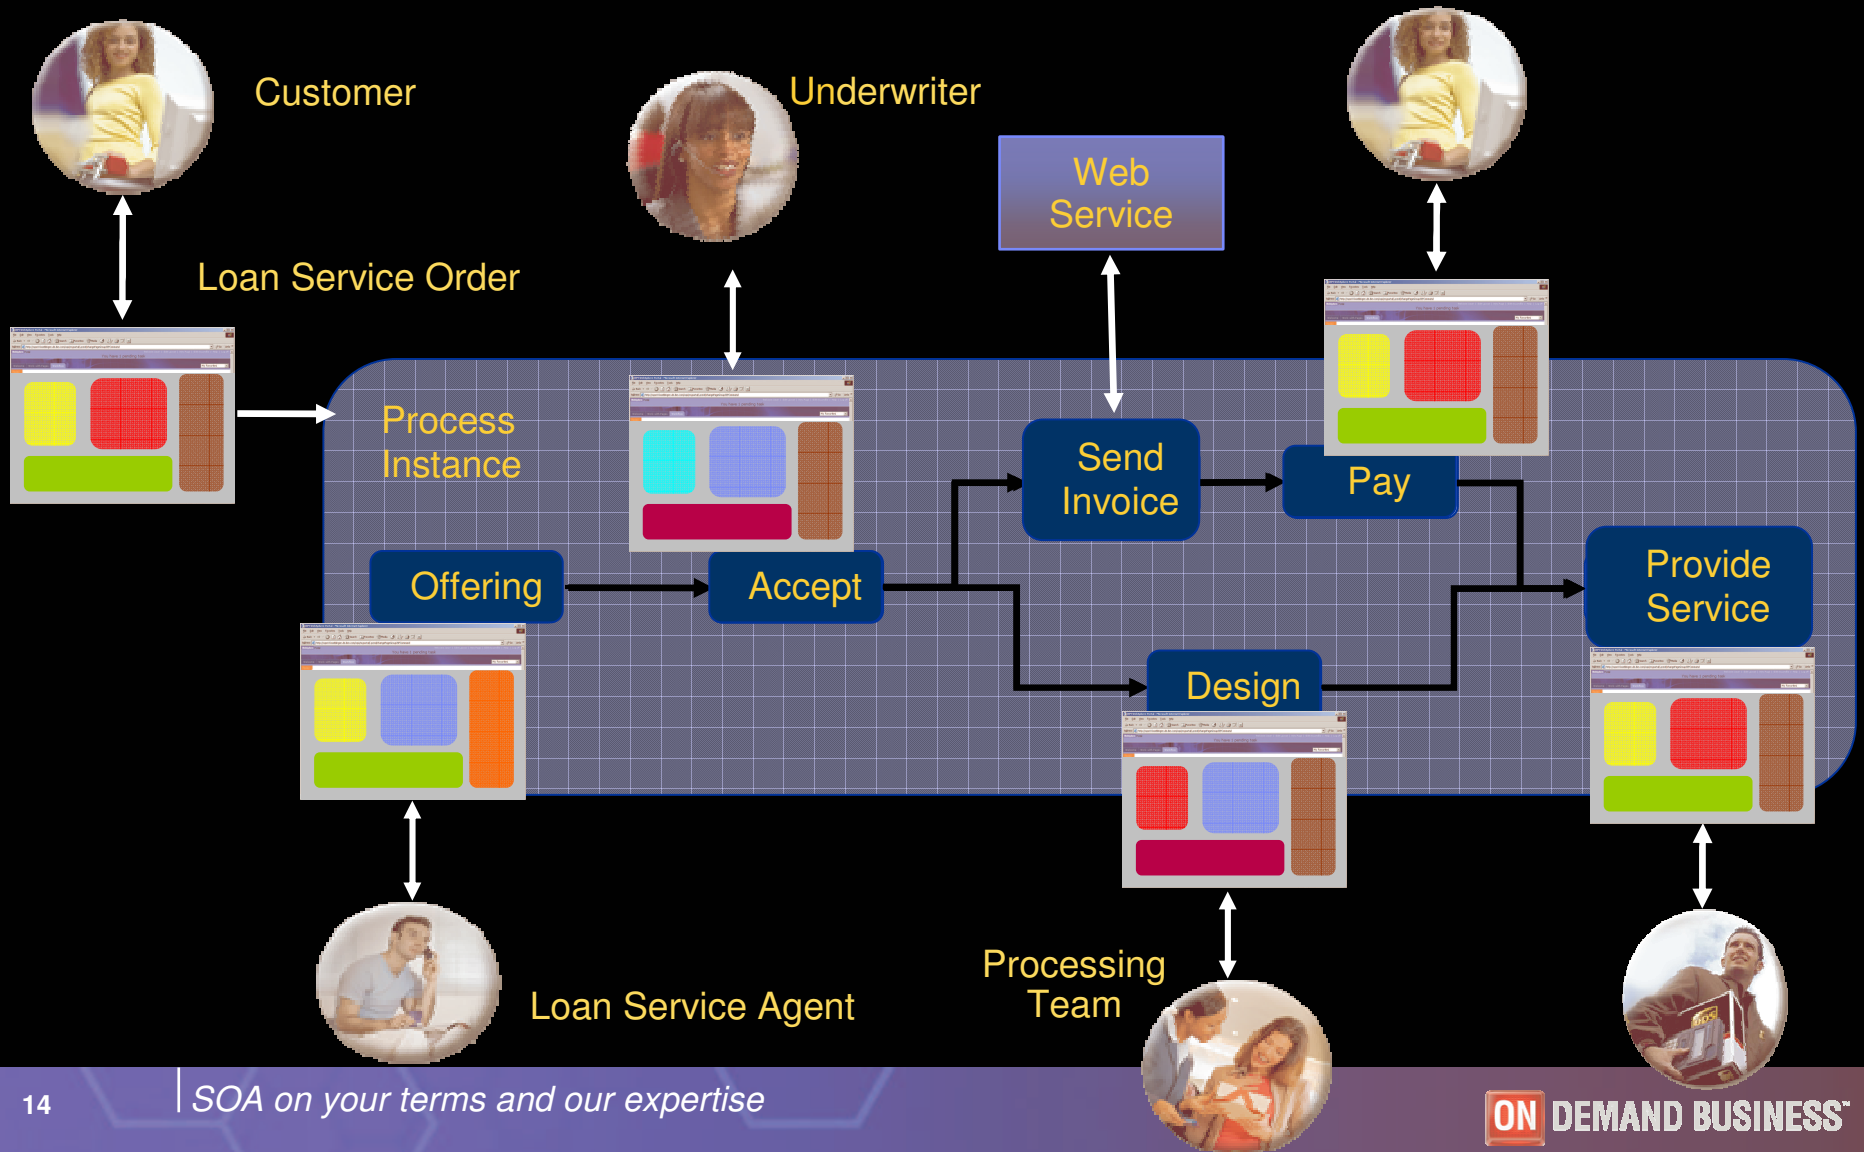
Customer

Underwriter

Web Service

Loan Service Order

Process Instance

Send Invoice

Pay

Offering

Accept

Provide Service

Design

Loan Service Agent

Processing Team

14

SOA on your terms and our expertise

ON DEMAND BUSINESS